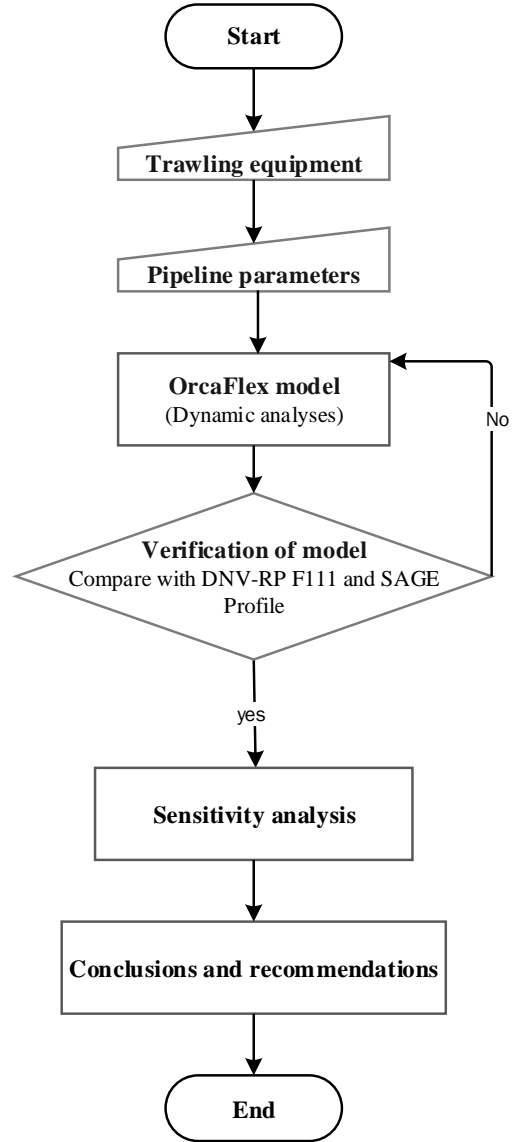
Start

Trawling equipment

Pipeline parameters

OrcaFlex model
(Dynamic analyses)

No

Verification of model
Compare with DNV-RP F111 and SAGE Profile

yes

Sensitivity analysis

Conclusions and recommendations

End